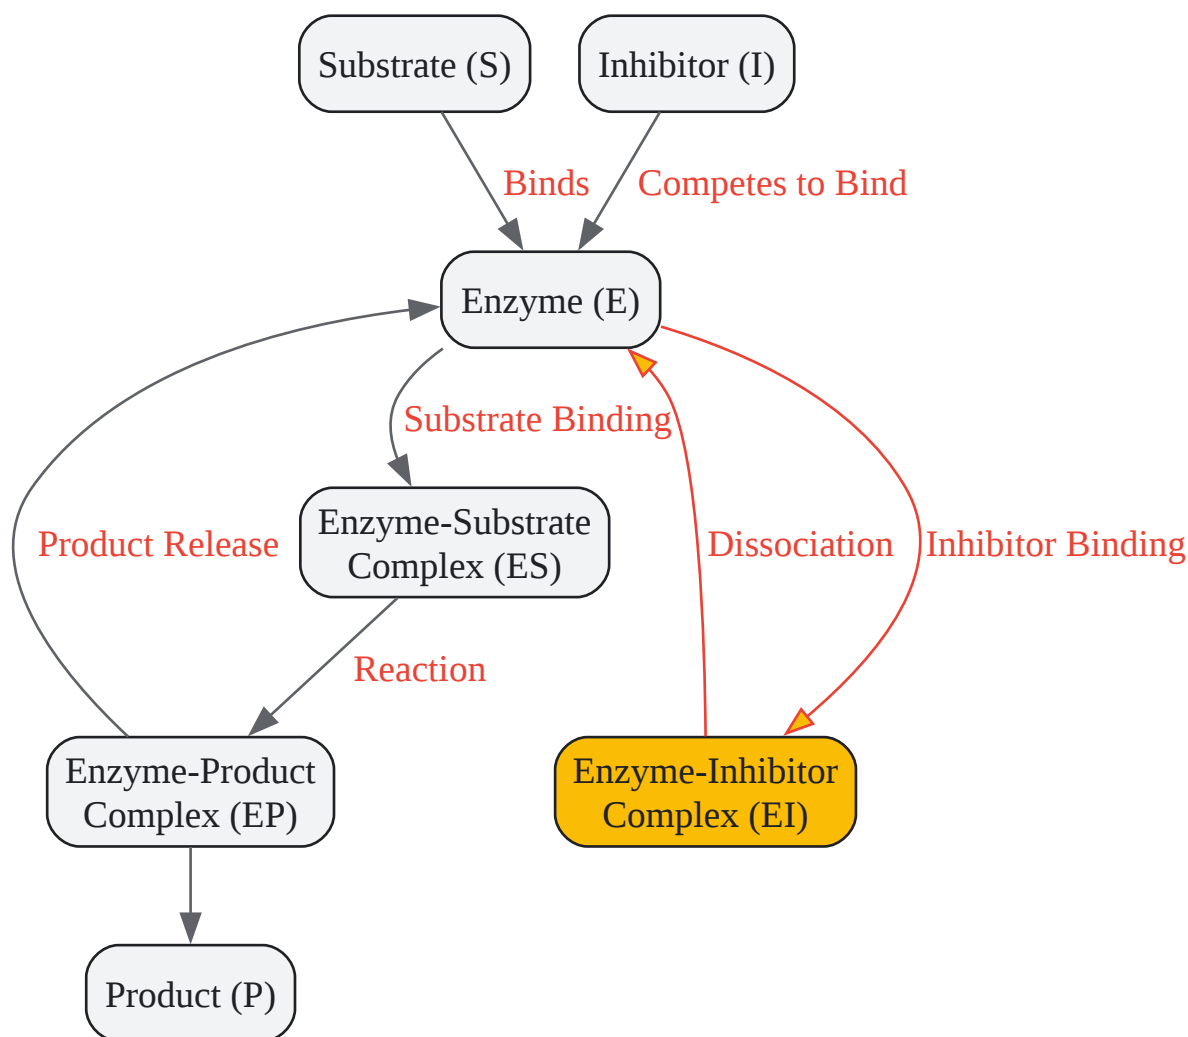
Substrate (S)

Inhibitor (I)

Binds

Competes to Bind

Enzyme (E)

Substrate Binding

Enzyme-Substrate Complex (ES)

Product Release

Dissociation

Inhibitor Binding

Reaction

Enzyme-Product Complex (EP)

Enzyme-Inhibitor Complex (EI)

Product (P)